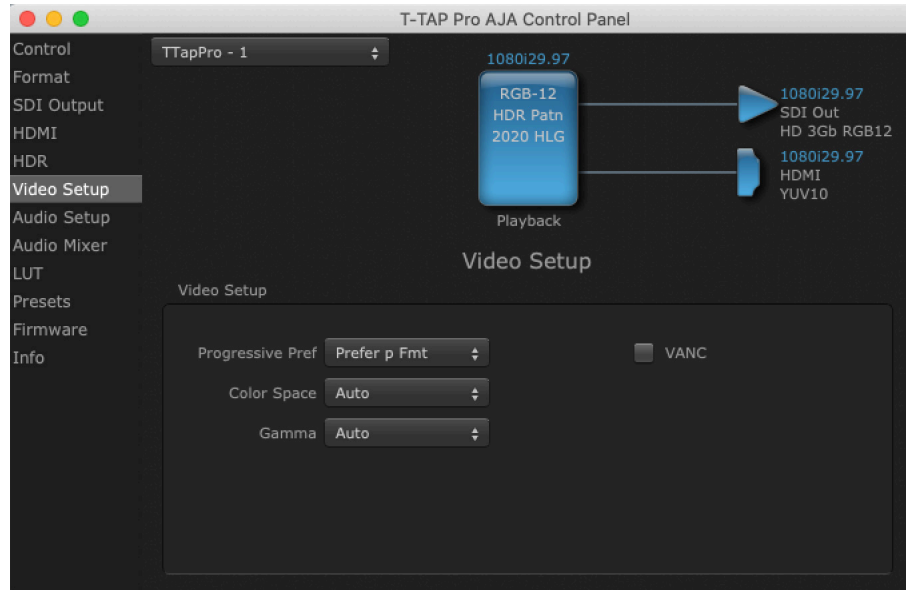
T-TAP Pro AJA Control Panel

Control
Format
SDI Output
HDMI
HDR
Video Setup
Audio Setup
Audio Mixer
LUT
Presets
Firmware
Info

TTapPro - 1

1080i29.97
RGB-12
HDR Patn
2020 HLG
Playback

1080i29.97
SDI Out
HD 3Gb RGB12

1080i29.97
HDMI
YUV10

Video Setup

Video Setup

Progressive Pref Prefer p Fmt
Color Space Auto
Gamma Auto

VANC